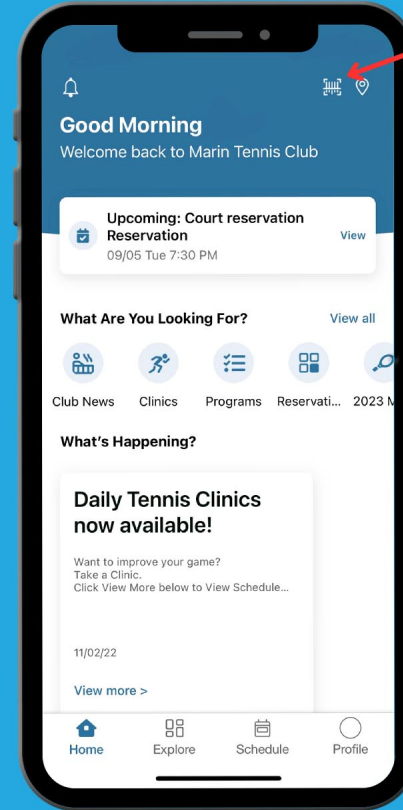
Good Morning
Welcome back to Marin Tennis Club

Upcoming: Court reservation Reservation
09/05 Tue 7:30 PM
View

What Are You Looking For?
View all

Club News
Clinics
Programs
Reservati...
2023 M

What's Happening?

Daily Tennis Clinics now available!

Want to improve your game?
Take a Clinic.
Click View More below to View Schedule...

11/02/22

View more >

Home
Explore
Schedule
Profile